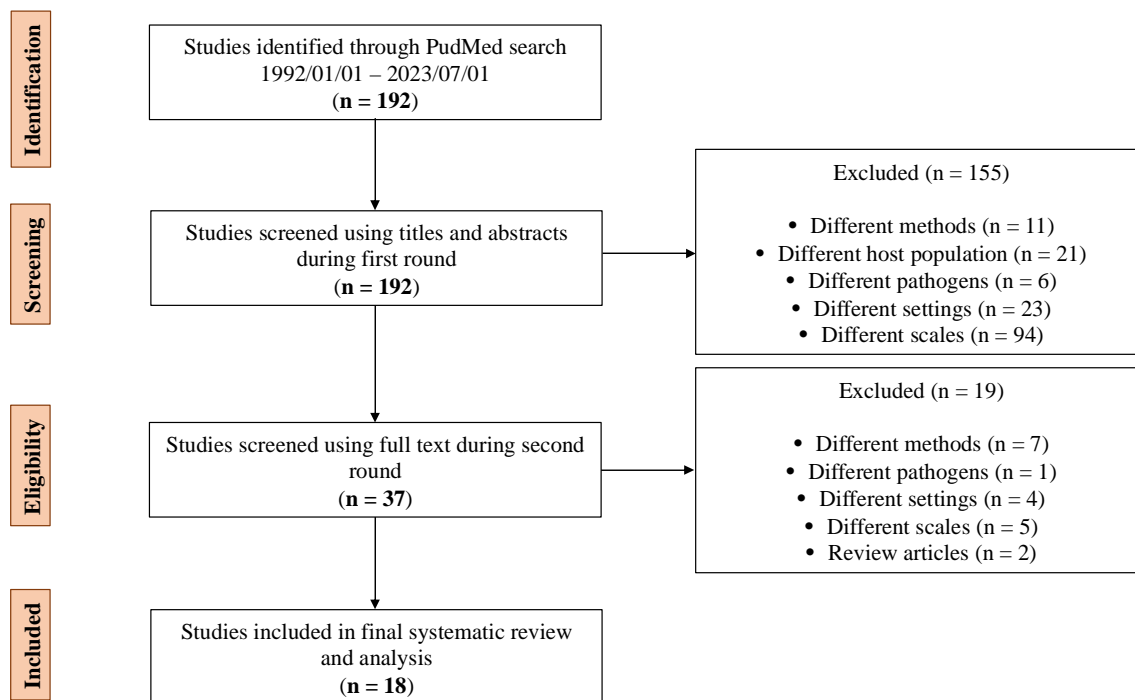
Identification

Studies identified through PudMed search 1992/01/01 – 2023/07/01
(**n = 192**)

Screening

Studies screened using titles and abstracts during first round
(**n = 192**)

Excluded (n = 155)

• Different methods (n = 11)
• Different host population (n = 21)
• Different pathogens (n = 6)
• Different settings (n = 23)
• Different scales (n = 94)

Eligibility

Studies screened using full text during second round
(**n = 37**)

Excluded (n = 19)

• Different methods (n = 7)
• Different pathogens (n = 1)
• Different settings (n = 4)
• Different scales (n = 5)
• Review articles (n = 2)

Included

Studies included in final systematic review and analysis
(**n = 18**)